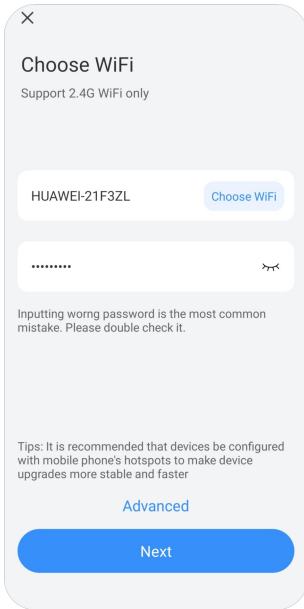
×

Choose WiFi

Support 2.4G WiFi only

HUAWEI-21F3ZL

Choose WiFi

••••••••••

Inputting worng password is the most common mistake. Please double check it.

Tips: It is recommended that devices be configured with mobile phone's hotspots to make device upgrades more stable and faster

Advanced

Next